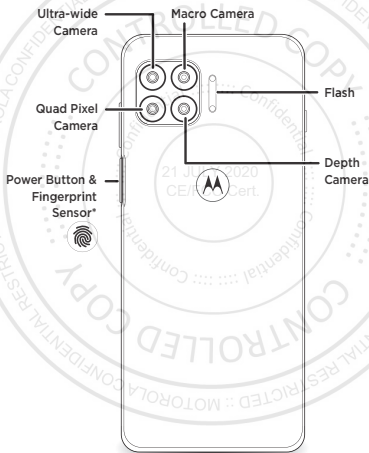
Ultra-wide Camera

Macro Camera

Quad Pixel Camera

Flash

Depth Camera

Power Button & Fingerprint Sensor*

CONTROLLED COPY

Confidential :::: :::: Confidential

21 JUL 2020
CE/FCC Cert.

CONTROLLED COPY

MOTOROLA CONFIDENTIAL RESTRICTED :: MOTOROLA CONFIDENTIAL RESTRICTED